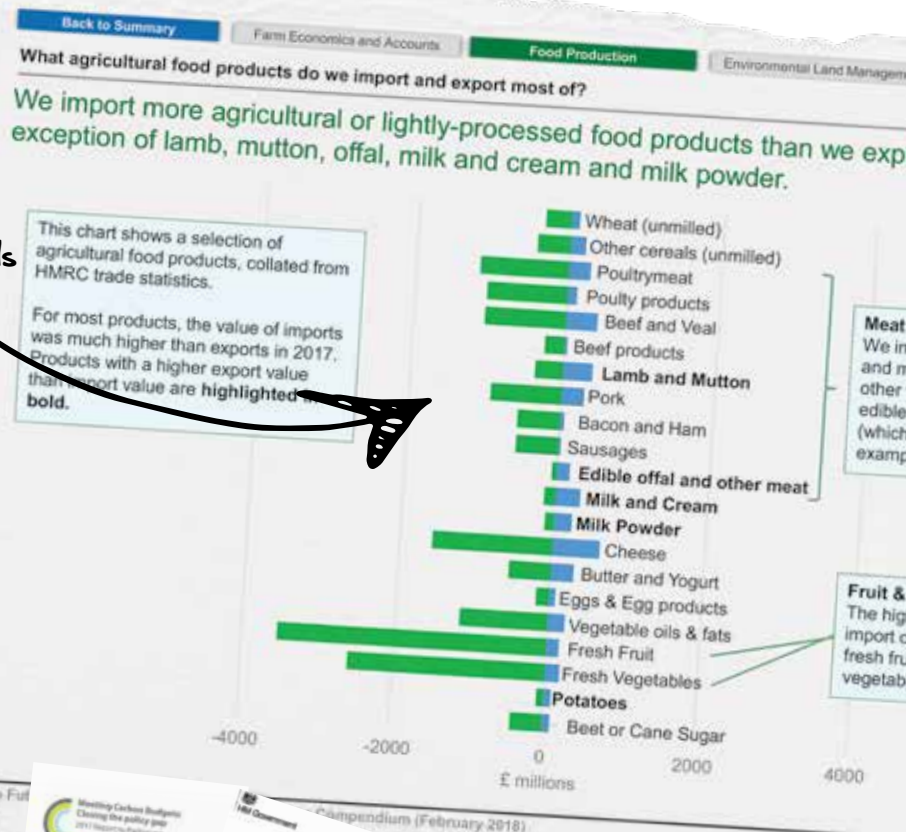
Back to Summary | Farm Economics and Accounts | Food Production | Environmental Land Managem

What agricultural food products do we import and export most of?

We import more agricultural or lightly-processed food products than we exp exception of lamb, mutton, offal, milk and cream and milk powder.

ls

This chart shows a selection of agricultural food products, collated from HMRC trade statistics.

For most products, the value of imports was much higher than exports in 2017. Products with a higher export value than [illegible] port value are **highlighted** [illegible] **bold.**

Wheat (unmilled)
Other cereals (unmilled)
Poultrymeat
Poulty products
Beef and Veal
Beef products
**Lamb and Mutton**
Pork
Bacon and Ham
Sausages
**Edible offal and other meat**
**Milk and Cream**
**Milk Powder**
Cheese
Butter and Yogurt
Eggs & Egg products
Vegetable oils & fats
Fresh Fruit
Fresh Vegetables
**Potatoes**
Beet or Cane Sugar

**Meat**
We in
and m
other
edible
(which
examp

**Fruit &**
The hig
import o
fresh fru
vegetab

-4000 -2000 0 2000 4000
£ millions

Fut

Meeting Carbon Budgets Closing the policy gap

HM Government

Compendium (February 2018)